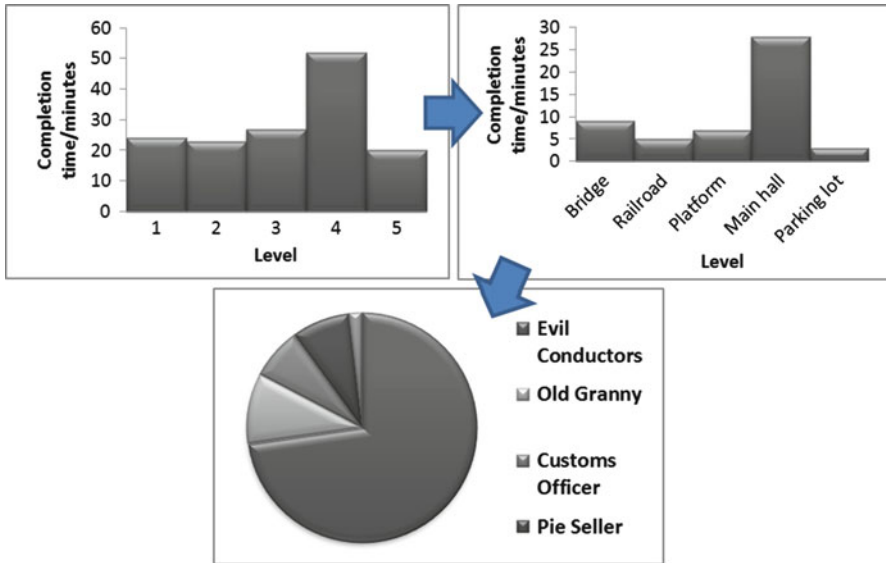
60
50
40
30
20
10
0
Completion time/minutes
1
2
3
4
5
Level

30
25
20
15
10
5
0
Completion time/minutes
Bridge
Railroad
Platform
Main hall
Parking lot
Level

Evil Conductors
Old Granny
Customs Officer
Pie Seller